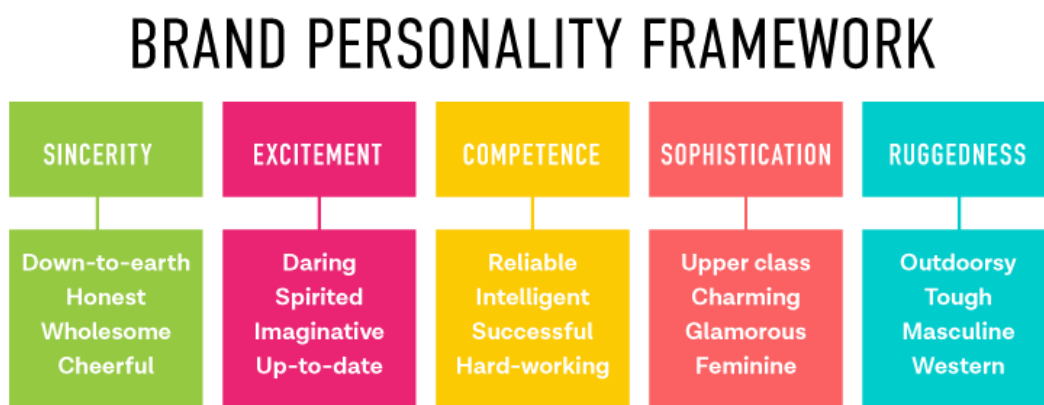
BRAND PERSONALITY FRAMEWORK

SINCERITY
Down-to-earth
Honest
Wholesome
Cheerful

EXCITEMENT
Daring
Spirited
Imaginative
Up-to-date

COMPETENCE
Reliable
Intelligent
Successful
Hard-working

SOPHISTICATION
Upper class
Charming
Glamorous
Feminine

RUGGEDNESS
Outdoorsy
Tough
Masculine
Western